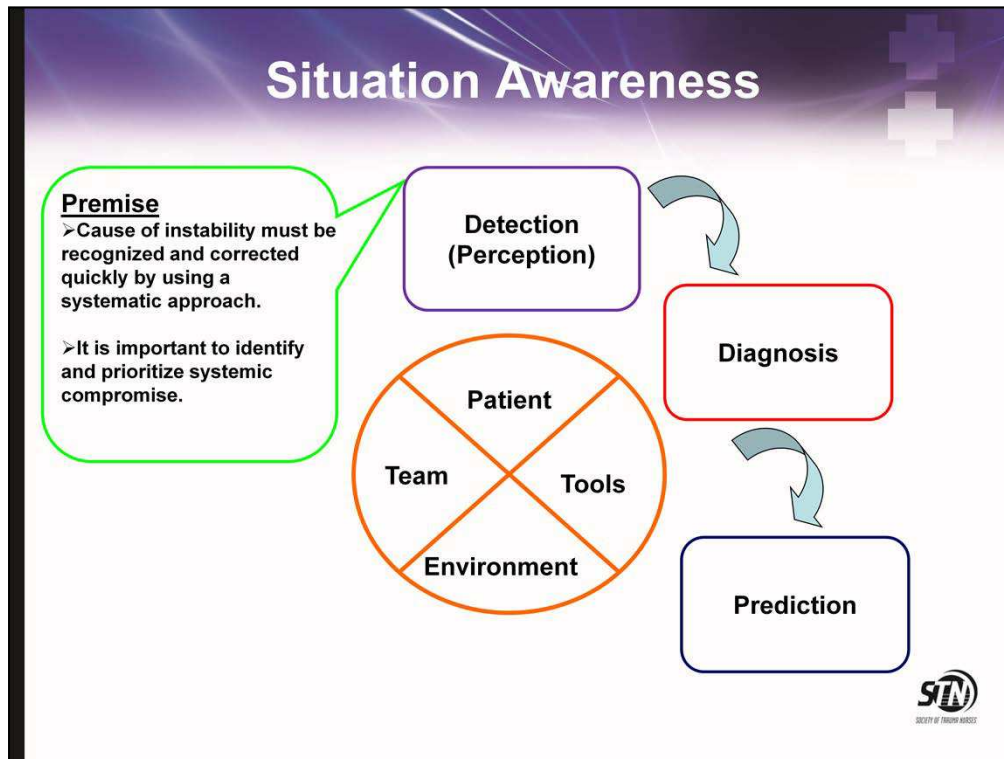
Situation Awareness

Premise
➢Cause of instability must be recognized and corrected quickly by using a systematic approach.

➢It is important to identify and prioritize systemic compromise.

Detection (Perception)

Diagnosis

Prediction

Patient

Team

Tools

Environment

STN
SOCIETY OF TRAUMA NURSES